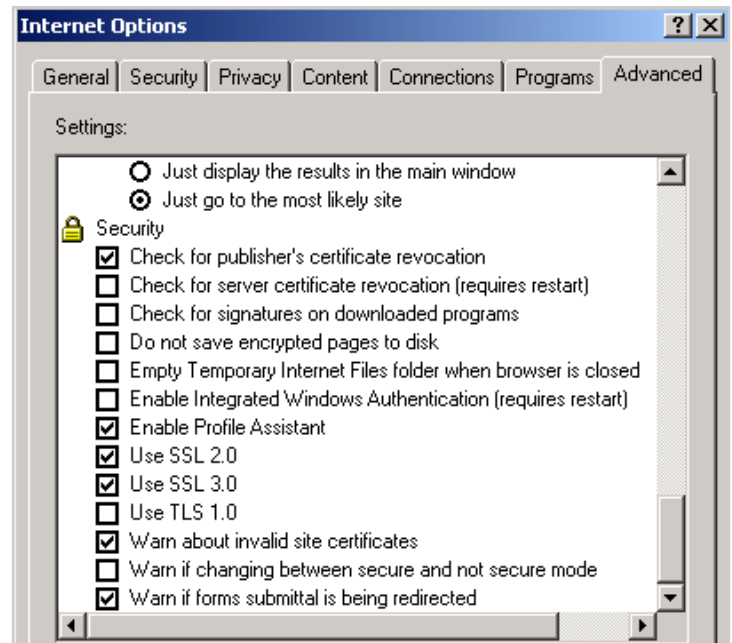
Internet Options

? X

General | Security | Privacy | Content | Connections | Programs | Advanced

Settings:

Just display the results in the main window
Just go to the most likely site
Security
Check for publisher's certificate revocation
Check for server certificate revocation (requires restart)
Check for signatures on downloaded programs
Do not save encrypted pages to disk
Empty Temporary Internet Files folder when browser is closed
Enable Integrated Windows Authentication (requires restart)
Enable Profile Assistant
Use SSL 2.0
Use SSL 3.0
Use TLS 1.0
Warn about invalid site certificates
Warn if changing between secure and not secure mode
Warn if forms submittal is being redirected